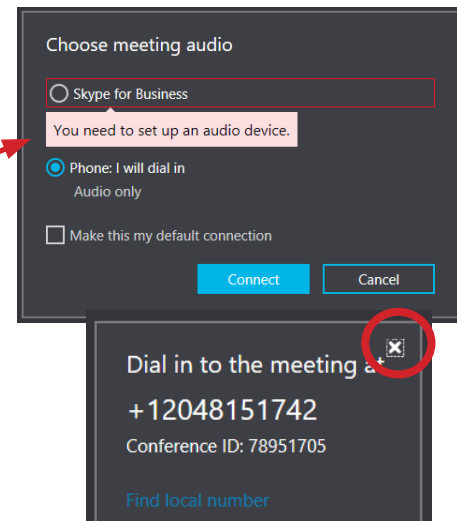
Choose meeting audio

Skype for Business

You need to set up an audio device.

Phone: I will dial in

Audio only

Make this my default connection

Connect

Cancel

Dial in to the meeting a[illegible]

+12048151742

Conference ID: 78951705

Find local number